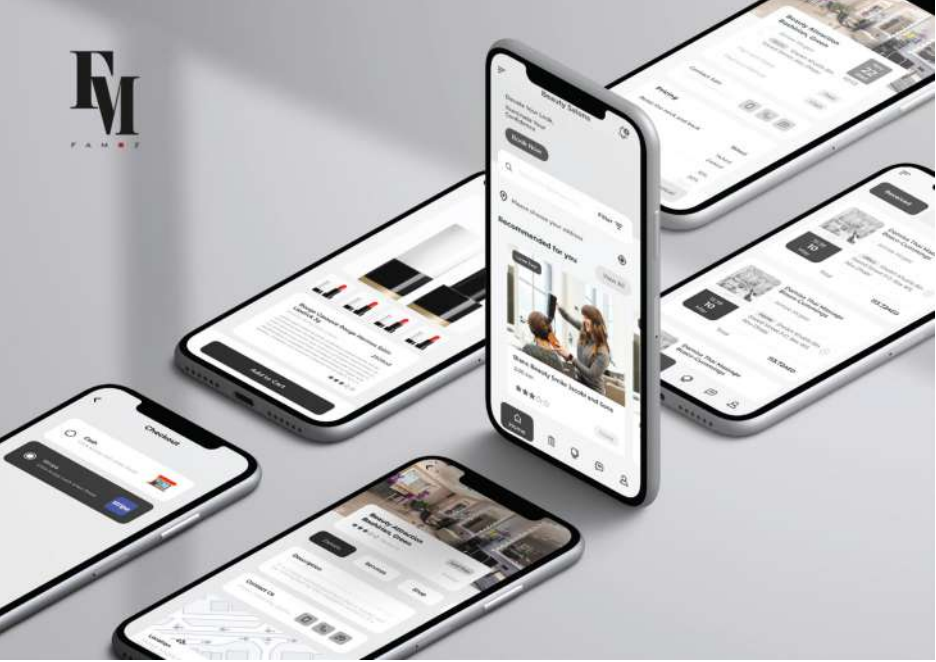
FM
FAM E

Beauty Salons
Elevate Your Look, Accentuate Your Confidence
Book Now
Please choose your address
Filter
Recommended for you
View All
Shine Beauty Inside: Inside and Sons
Home

Checkout
Cash
Stripe

Add to Cart

Beauty Attraction Boutique, Green
Details
Services
Description
Contact Us

Beauty Attraction Boutique, Green
Contact Salon
Pricing

Reserved
10
10